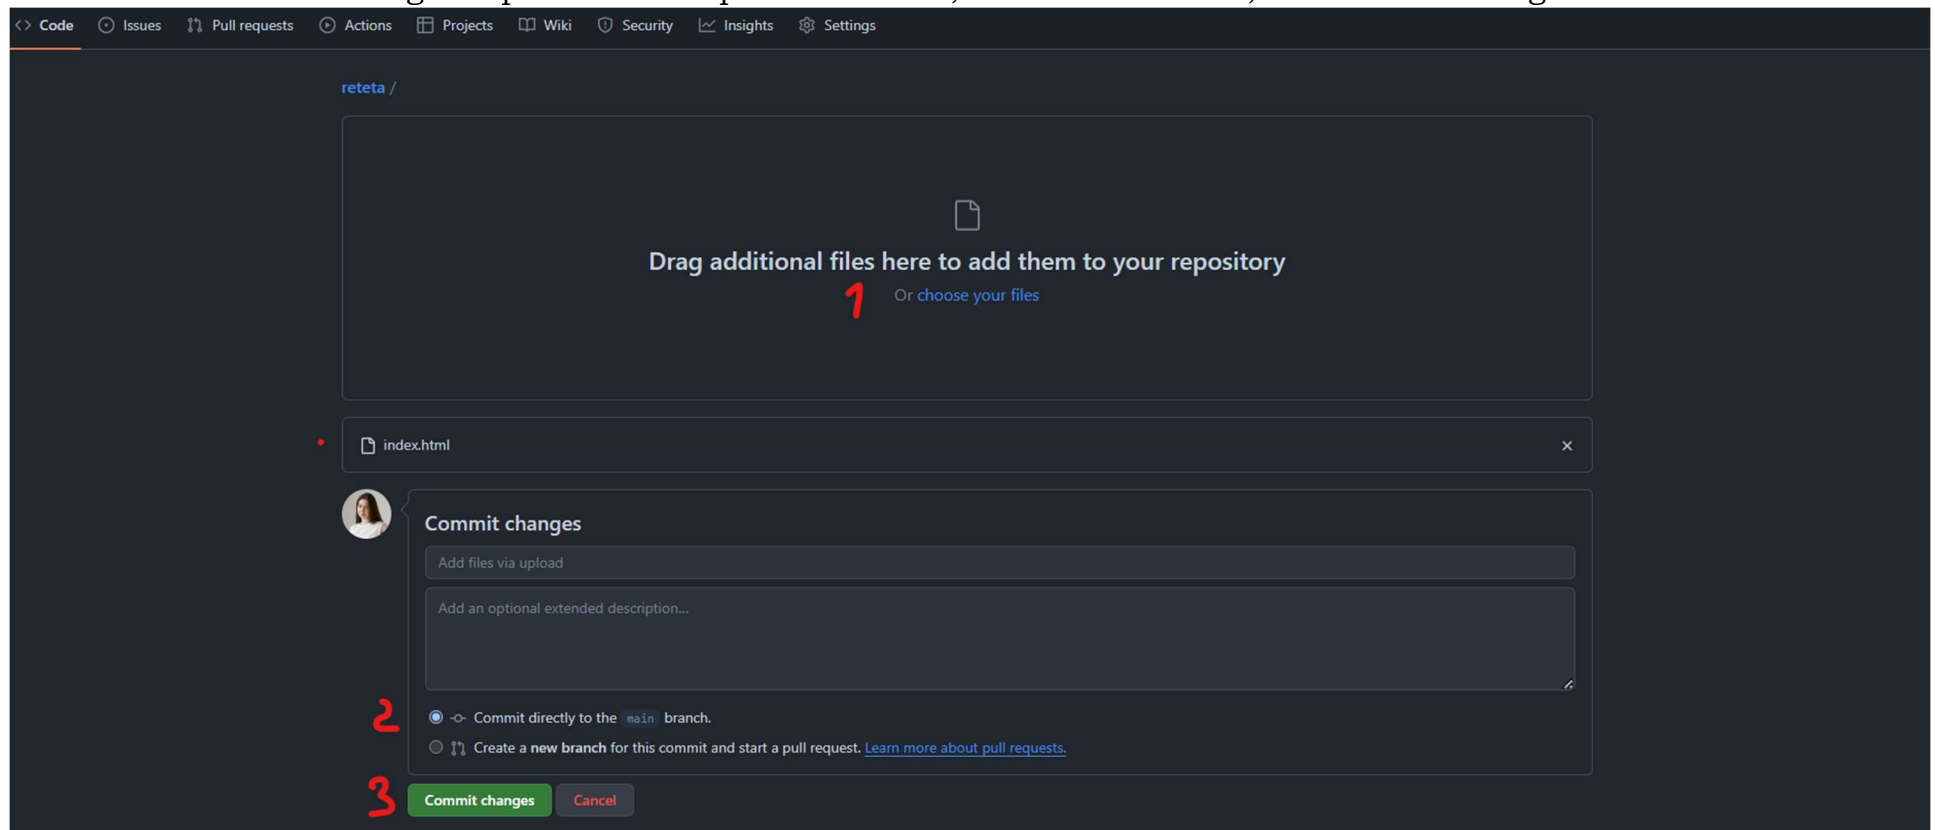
Code Issues Pull requests Actions Projects Wiki Security Insights Settings

reteta /

Drag additional files here to add them to your repository

1 Or choose your files

index.html ×

Commit changes

Add files via upload

Add an optional extended description...

2 Commit directly to the main branch.

Create a new branch for this commit and start a pull request. Learn more about pull requests.

3 Commit changes Cancel